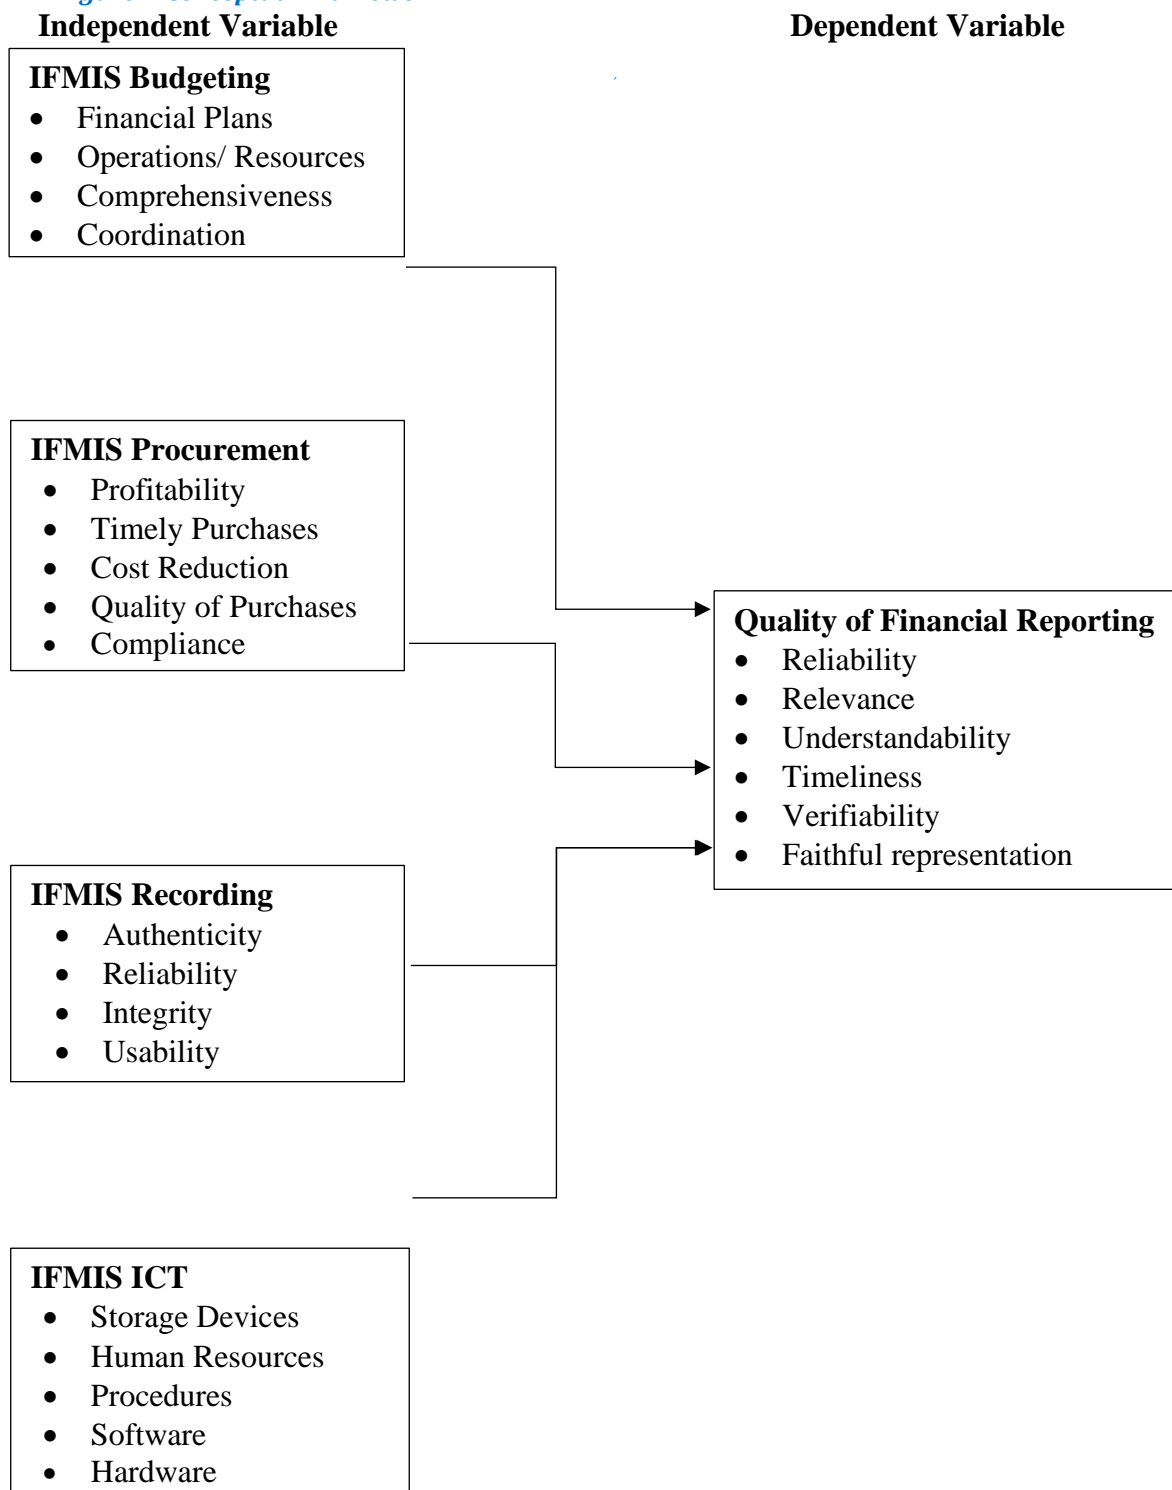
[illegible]

Independent Variable

Dependent Variable

IFMIS Budgeting
- Financial Plans
- Operations/ Resources
- Comprehensiveness
- Coordination

IFMIS Procurement
- Profitability
- Timely Purchases
- Cost Reduction
- Quality of Purchases
- Compliance

IFMIS Recording
- Authenticity
- Reliability
- Integrity
- Usability

IFMIS ICT
- Storage Devices
- Human Resources
- Procedures
- Software
- Hardware

Quality of Financial Reporting
- Reliability
- Relevance
- Understandability
- Timeliness
- Verifiability
- Faithful representation